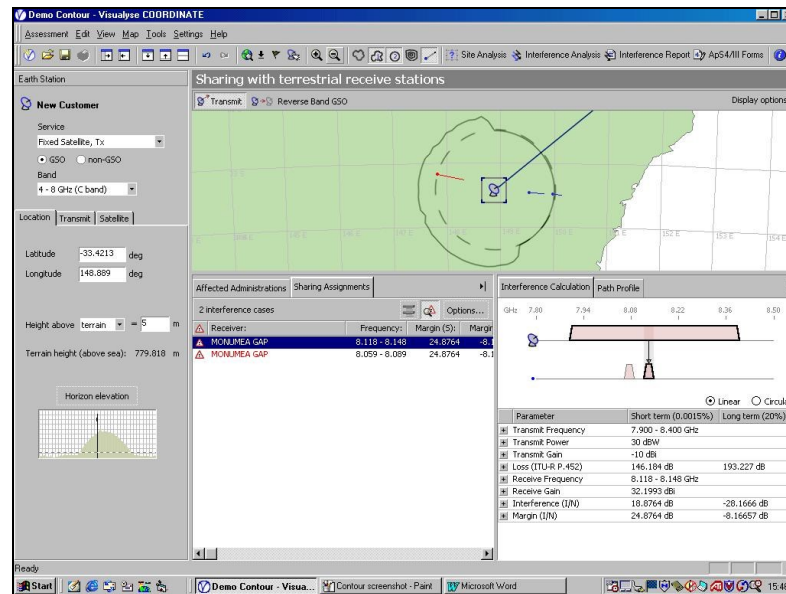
Demo Contour - Visualyse COORDINATE

Assessment Edit View Map Tools Settings Help

Site Analysis Interference Analysis Interference Report ApS4/III Forms

Earth Station

New Customer

Service

Fixed Satellite, Tx

GSO non-GSO

Band

4 - 8 GHz (C band)

Location Transmit Satellite

Latitude -33.4213 deg

Longitude 148.889 deg

Height above terrain = 5 m

Terrain height (above sea): 779.818 m

Horizon elevation

Sharing with terrestrial receive stations

Transmit Reverse Band GSO

Display options

152 E 153 E 154 E

Affected Administrations Sharing Assignments

2 interference cases

Options...

| Receiver: | Frequency: | Margin (S): | Margi |
|---|---|---|---|
| MONUMEA GAP | 8.118 - 8.148 | 24.8764 | -8.1 |
| MONUMEA GAP | 8.059 - 8.089 | 24.8764 | -8.1 |

Interference Calculation Path Profile

GHz 7.80 7.94 8.08 8.22 8.36 8.50

Linear Circula

| Parameter | Short term (0.0015%) | Long term (20%) |
|---|---|---|
| Transmit Frequency | 7.900 - 8.400 GHz | |
| Transmit Power | 30 dBW | |
| Transmit Gain | -10 dBi | |
| Loss (ITU-R P.452) | 146.184 dB | 193.227 dB |
| Receive Frequency | 8.118 - 8.148 GHz | |
| Receive Gain | 32.1993 dBi | |
| Interference (I/N) | 18.8764 dB | -28.1666 dB |
| Margin (I/N) | 24.8764 dB | -8.16657 dB |

Ready

Start Demo Contour - Visua... Contour screenshot - Paint Microsoft Word 15:4